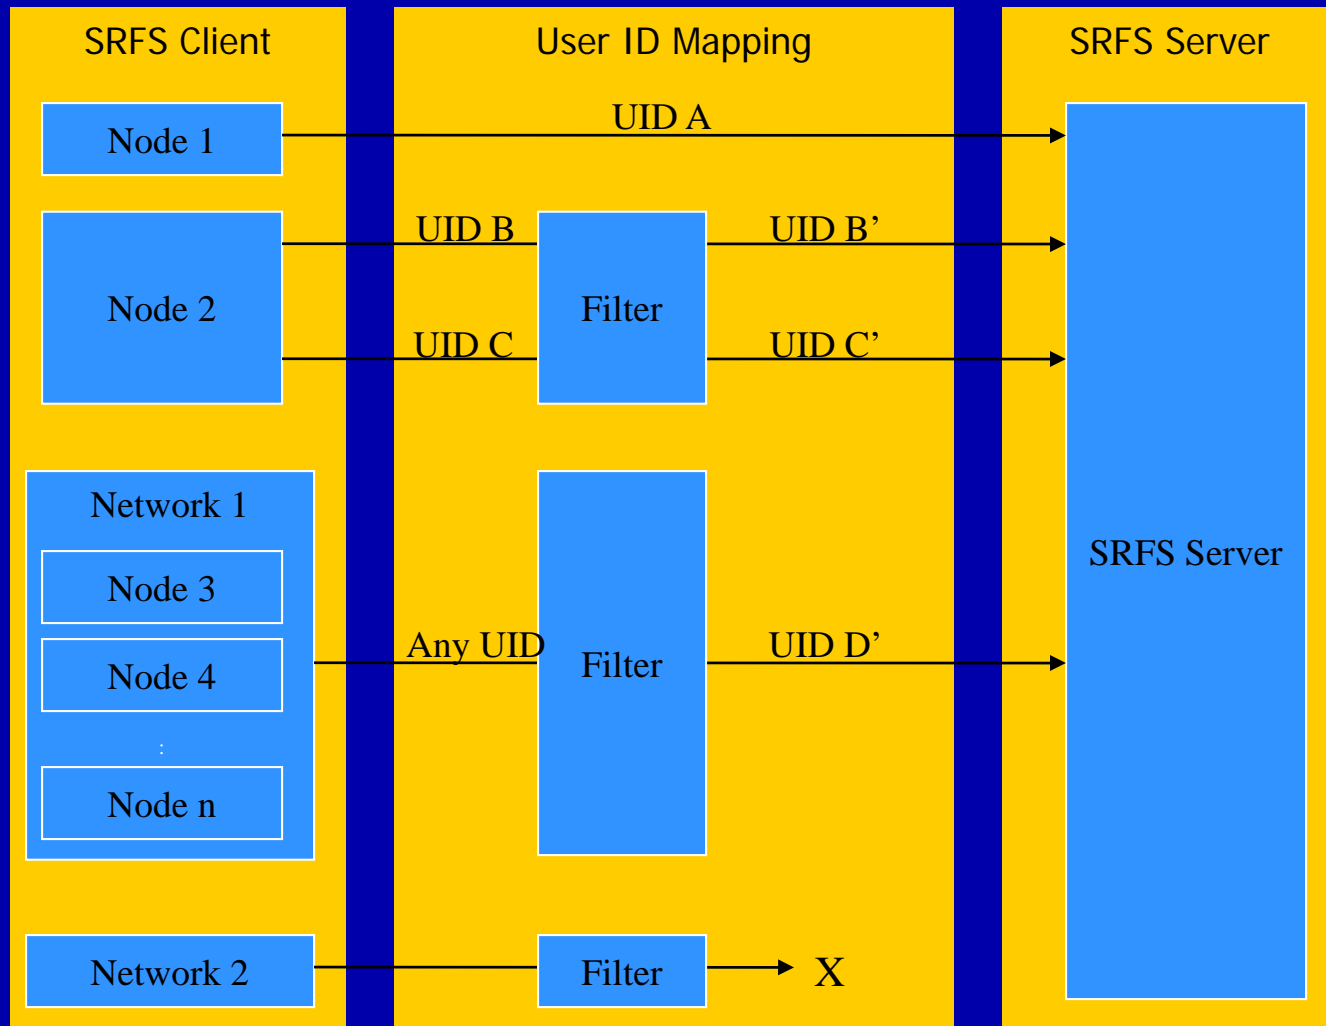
SRFS Client

User ID Mapping

SRFS Server

Node 1

UID A

Node 2

UID B

Filter

UID B'

UID C

UID C'

Network 1

Node 3

Node 4

:

Node n

Any UID

Filter

UID D'

SRFS Server

Network 2

Filter

X